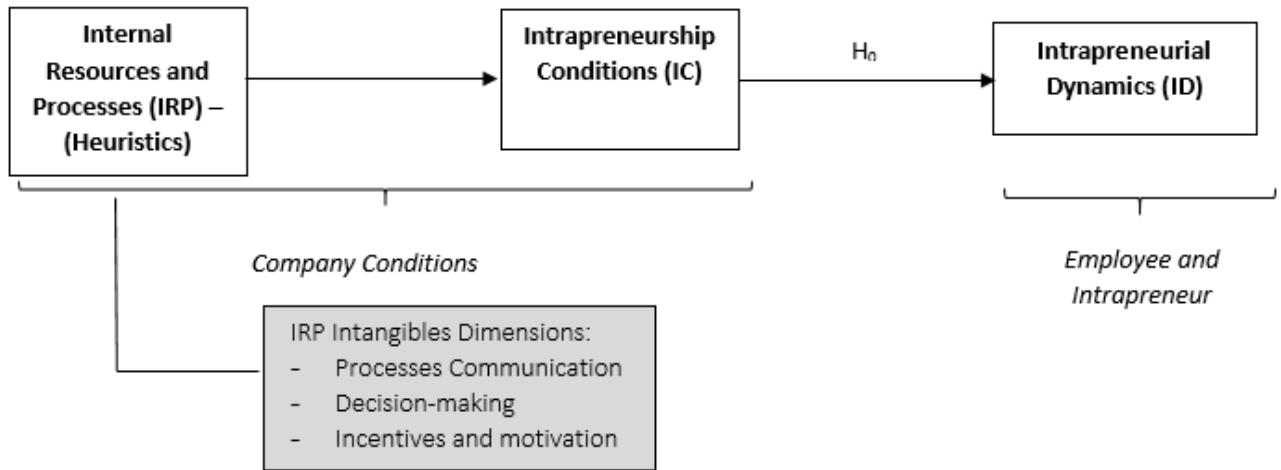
Internal Resources and Processes (IRP) – (Heuristics)

Intrapreneurship Conditions (IC)

$H_0$

Intrapreneurial Dynamics (ID)

Company Conditions

Employee and Intrapreneur

IRP Intangibles Dimensions:
- Processes Communication
- Decision-making
- Incentives and motivation